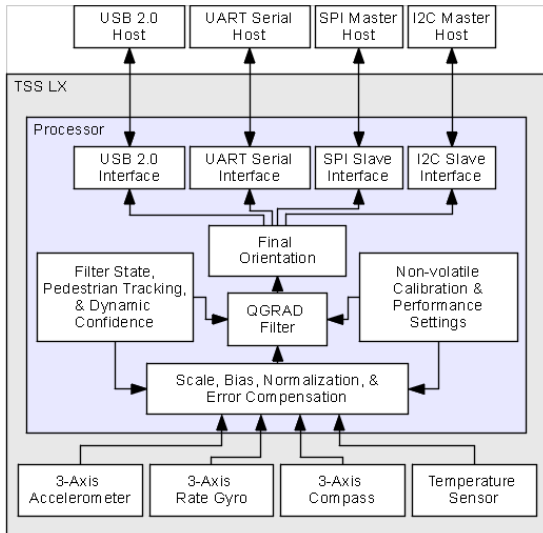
USB 2.0 Host

UART Serial Host

SPI Master Host

I2C Master Host

TSS LX

Processor

USB 2.0 Interface

UART Serial Interface

SPI Slave Interface

I2C Slave Interface

Final Orientation

Filter State, Pedestrian Tracking, & Dynamic Confidence

QGRAD Filter

Non-volatile Calibration & Performance Settings

Scale, Bias, Normalization, & Error Compensation

3-Axis Accelerometer

3-Axis Rate Gyro

3-Axis Compass

Temperature Sensor